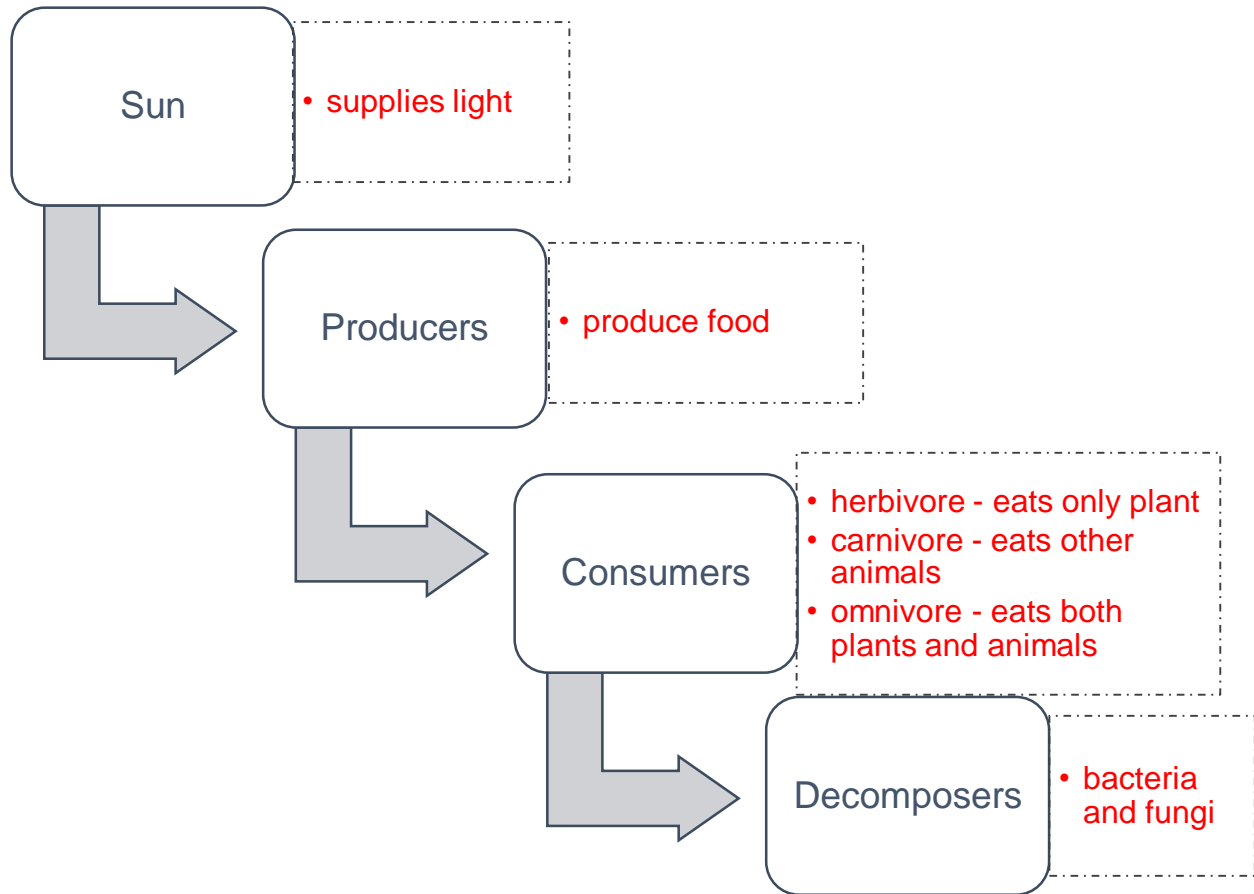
Sun

• supplies light

Producers

• produce food

Consumers

• herbivore - eats only plant
• carnivore - eats other animals
• omnivore - eats both plants and animals

Decomposers

• bacteria and fungi